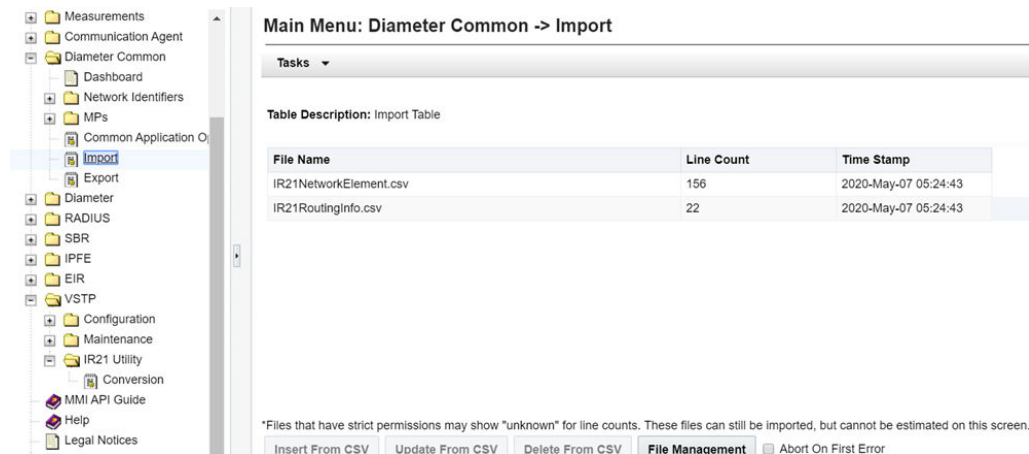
Measurements
Communication Agent
Diameter Common
Dashboard
Network Identifiers
MPs
Common Application O
Import
Export
Diameter
RADIUS
SBR
IPFE
EIR
VSTP
Configuration
Maintenance
IR21 Utility
Conversion
MMI API Guide
Help
Legal Notices

Main Menu: Diameter Common -> Import

Tasks ▾

Table Description: Import Table

| File Name | Line Count | Time Stamp |
|---|---|---|
| IR21NetworkElement.csv | 156 | 2020-May-07 05:24:43 |
| IR21RoutingInfo.csv | 22 | 2020-May-07 05:24:43 |

*Files that have strict permissions may show "unknown" for line counts. These files can still be imported, but cannot be estimated on this screen.

Insert From CSV | Update From CSV | Delete From CSV | File Management | Abort On First Error